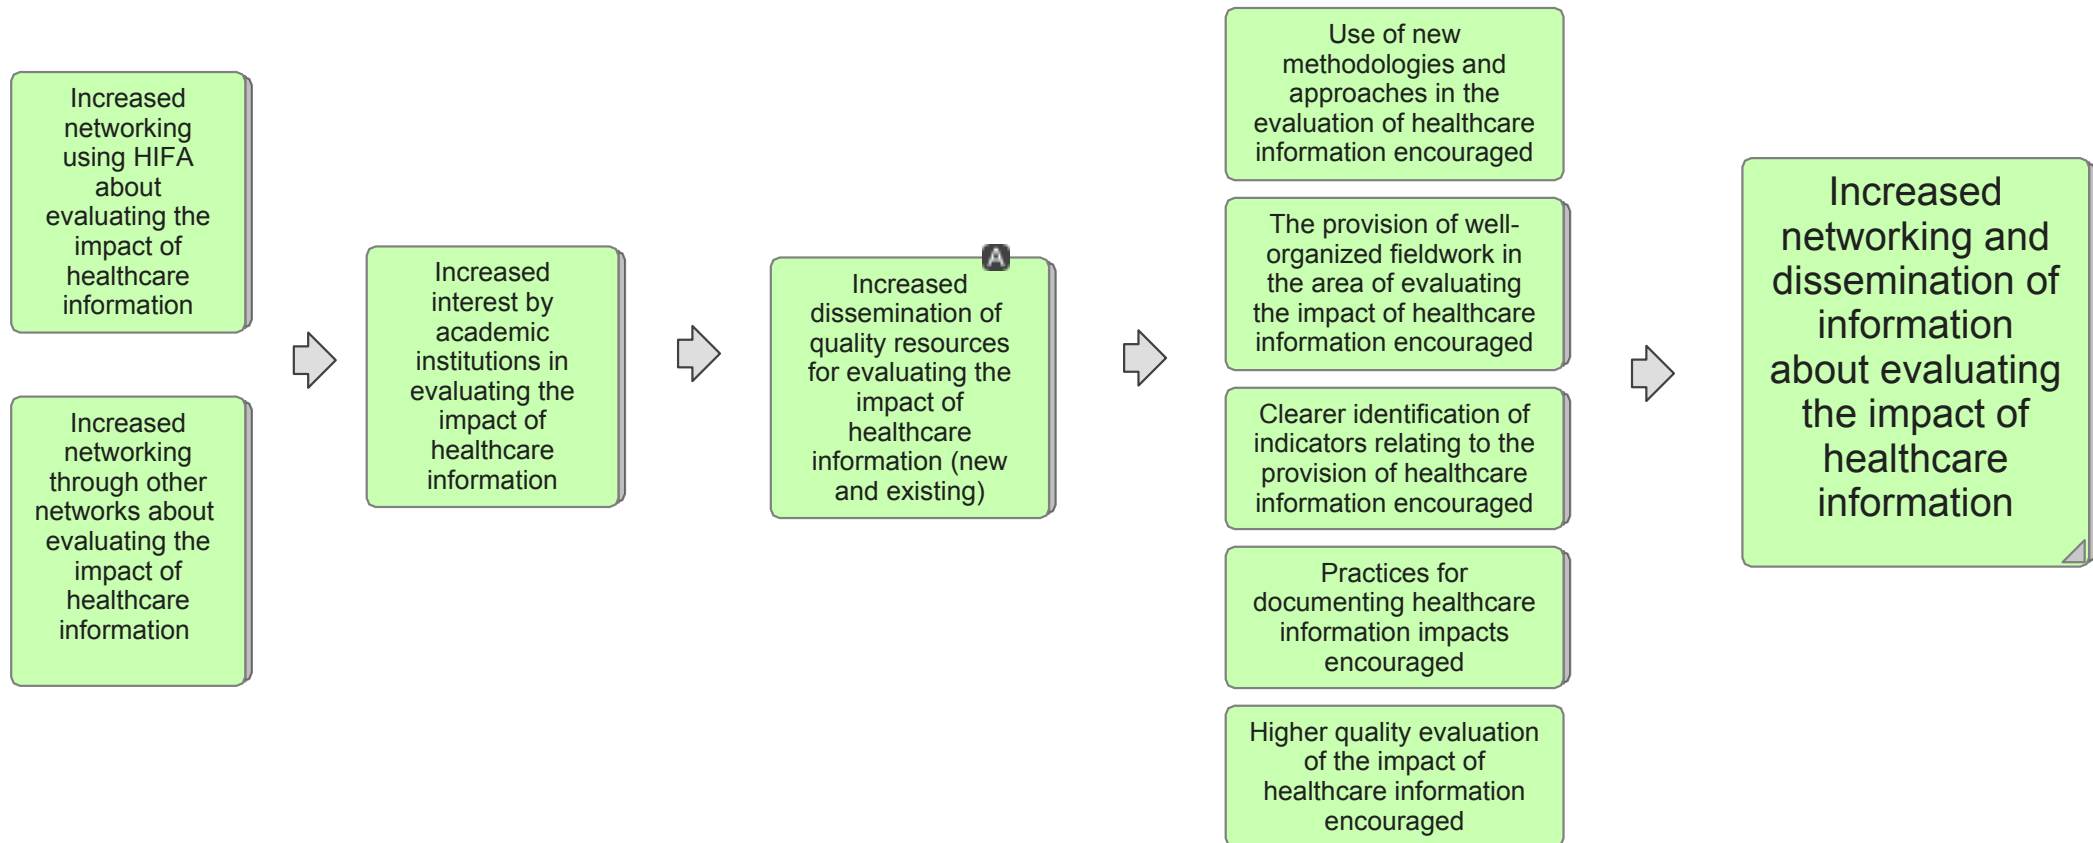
Increased networking using HIFA about evaluating the impact of healthcare information

Increased networking through other networks about evaluating the impact of healthcare information

Increased interest by academic institutions in evaluating the impact of healthcare information

A

Increased dissemination of quality resources for evaluating the impact of healthcare information (new and existing)

Use of new methodologies and approaches in the evaluation of healthcare information encouraged

The provision of well-organized fieldwork in the area of evaluating the impact of healthcare information encouraged

Clearer identification of indicators relating to the provision of healthcare information encouraged

Practices for documenting healthcare information impacts encouraged

Higher quality evaluation of the impact of healthcare information encouraged

Increased networking and dissemination of information about evaluating the impact of healthcare information